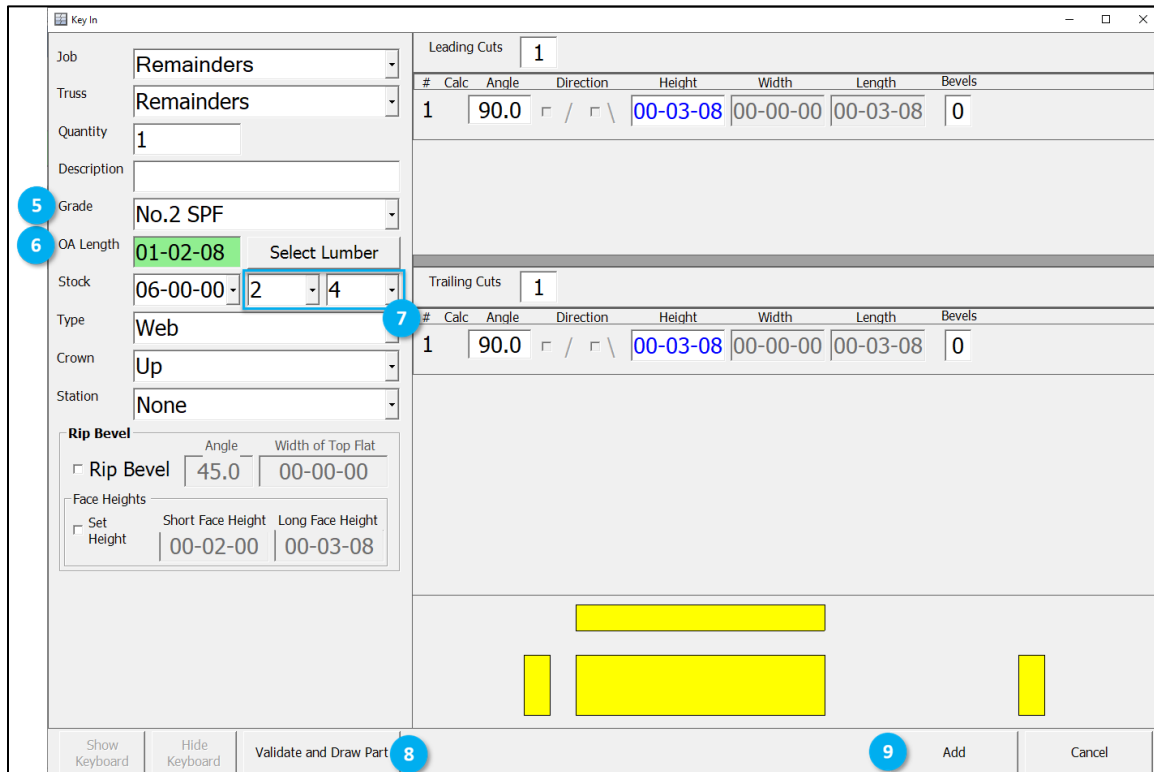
Key In

Job Remainders
Truss Remainders
Quantity 1
Description
5 Grade No.2 SPF
6 OA Length 01-02-08 Select Lumber
Stock 06-00-00 2 4
7
Type Web
Crown Up
Station None

Rip Bevel
Angle Width of Top Flat
Rip Bevel 45.0 00-00-00
Face Heights
Set Height Short Face Height 00-02-00 Long Face Height 00-03-08

Leading Cuts 1

| # | Calc | Angle | Direction | Height | Width | Length | Bevels |
|---|---|---|---|---|---|---|---|
| 1 | | 90.0 | / \ | 00-03-08 | 00-00-00 | 00-03-08 | 0 |

Trailing Cuts 1

| # | Calc | Angle | Direction | Height | Width | Length | Bevels |
|---|---|---|---|---|---|---|---|
| 1 | | 90.0 | / \ | 00-03-08 | 00-00-00 | 00-03-08 | 0 |

Show Keyboard Hide Keyboard Validate and Draw Part 8 9 Add Cancel